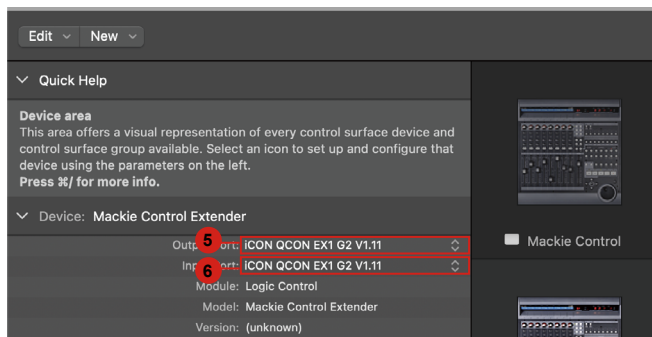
Edit New

Quick Help

Device area
This area offers a visual representation of every control surface device and control surface group available. Select an icon to set up and configure that device using the parameters on the left.
Press ⌘/ for more info.

Device: Mackie Control Extender

Outp 5 ort: iCON QCON EX1 G2 V1.11
Inp 6 ort: iCON QCON EX1 G2 V1.11
Module: Logic Control
Model: Mackie Control Extender
Version: (unknown)

Mackie Control